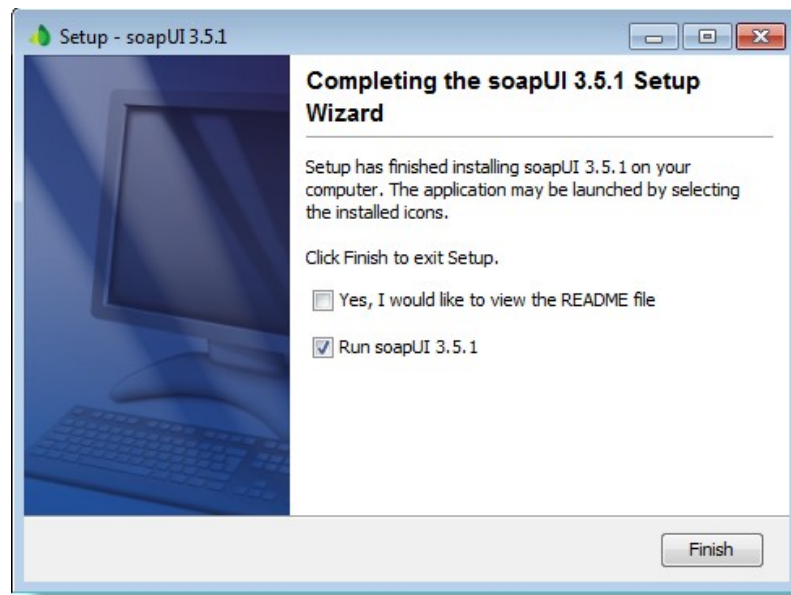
Setup - soapUI 3.5.1

Completing the soapUI 3.5.1 Setup Wizard

Setup has finished installing soapUI 3.5.1 on your computer. The application may be launched by selecting the installed icons.

Click Finish to exit Setup.

Yes, I would like to view the README file

Run soapUI 3.5.1

Finish